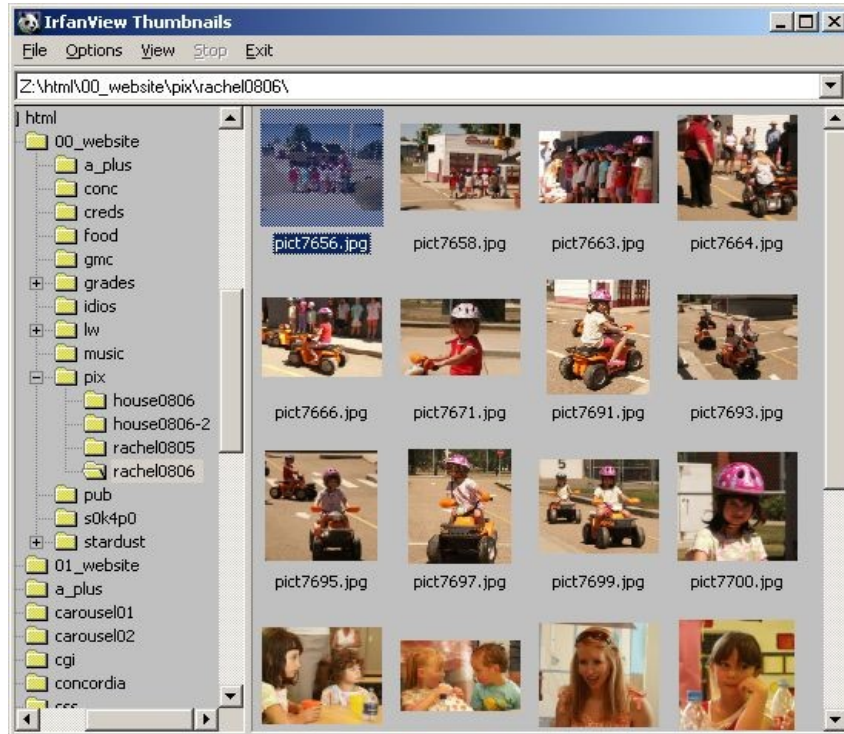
IrfanView Thumbnails

File Options View Stop Exit

Z:\html\00_website\pix\rachel0806\

html
00_website
a_plus
conc
creds
food
gmc
grades
idios
lw
music
pix
house0806
house0806-2
rachel0805
rachel0806
pub
s0k4p0
stardust
01_website
a_plus
carousel01
carousel02
cgi
concordia
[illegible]

pict7656.jpg
pict7658.jpg
pict7663.jpg
pict7664.jpg
pict7666.jpg
pict7671.jpg
pict7691.jpg
pict7693.jpg
pict7695.jpg
pict7697.jpg
pict7699.jpg
pict7700.jpg